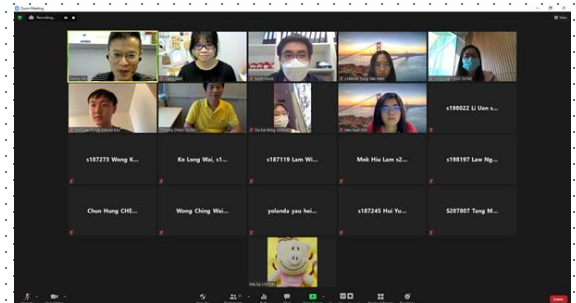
Zoom Meeting

Recording...

View

s190022 Li Lien s...

s187273 Wong K...

Ko Long Wai, s1...

s187119 Lam Wi...

Mok Hiu Lam s2...

s198197 Law Ng...

Chun Hung CHE...

Wong Ching Wai...

yolanda yau hei...

s187245 Hui Yu...

S207807 Tang M...

Leave